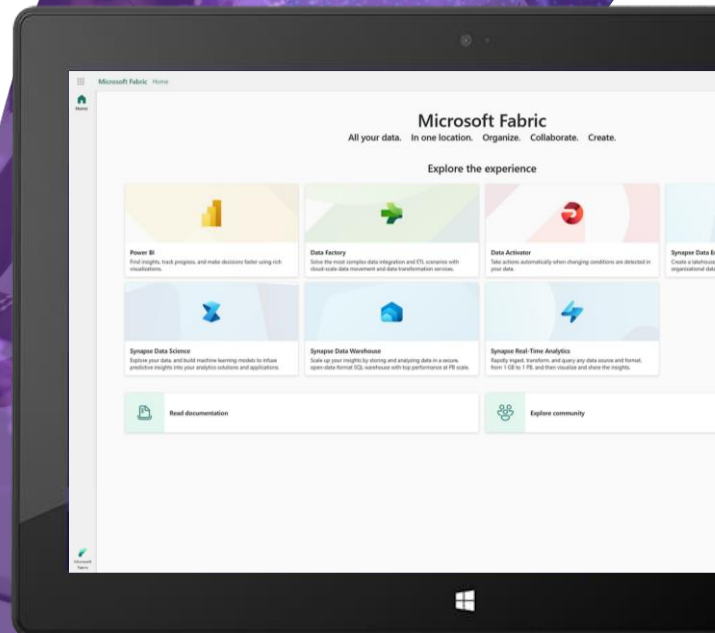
Microsoft Fabric Home

Home

Microsoft Fabric

All your data. In one location. Organize. Collaborate. Create.

Explore the experience

Power BI
Find insights, track progress, and make decisions faster using rich visualizations.

Data Factory
Solve the most complex data integration and ETL scenarios with cloud-scale data movement and data transformation services.

Data Activator
Take actions automatically when changing conditions are detected in your data.

Synapse Data E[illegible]
Create a lakehouse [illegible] organizational data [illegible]

Synapse Data Science
Explore your data, and build machine learning models to infuse predictive insights into your analytics solutions and applications.

Synapse Data Warehouse
Scale up your insights by storing and analyzing data in a secure, open data format SQL warehouse with top performance at PB scale.

Synapse Real-Time Analytics
Rapidly ingest, transform, and query any data source and format, from 1 GB to 1 PB, and then visualize and share the insights.

Read documentation

Explore community

Microsoft Fabric